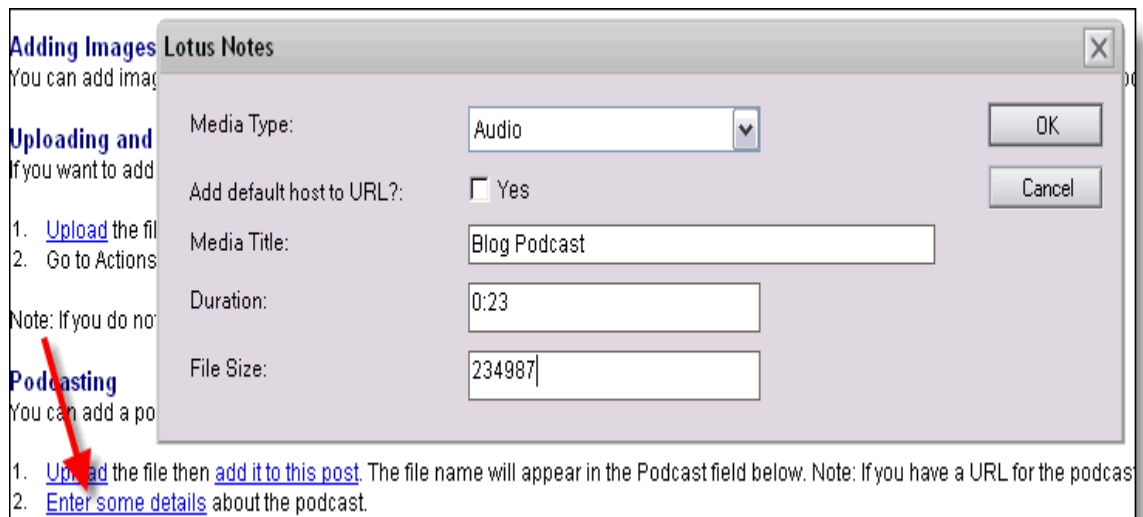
Adding Images
You can add imag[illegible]

Uploading and
If you want to add

1. Upload the fil
2. Go to Actions

Note: If you do no

Podcasting
You can add a po

1. Upload the file then add it to this post. The file name will appear in the Podcast field below. Note: If you have a URL for the podcast
2. Enter some details about the podcast.

Lotus Notes

Media Type: Audio

Add default host to URL?: Yes

Media Title: Blog Podcast

Duration: 0:23

File Size: 234987

OK

Cancel